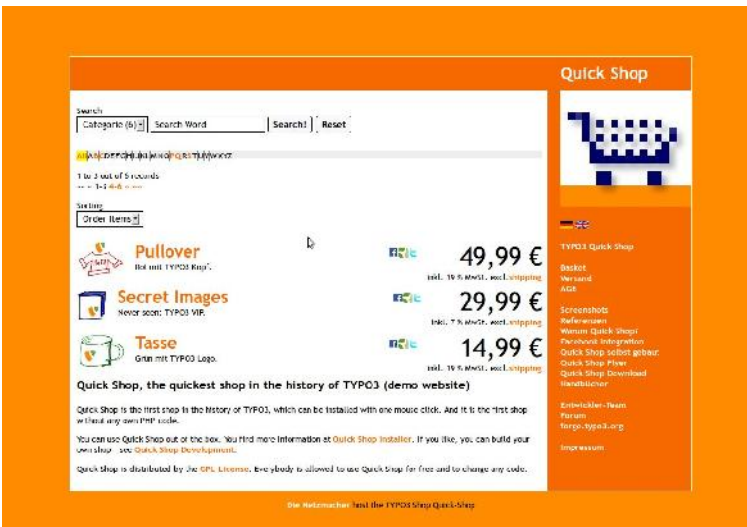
Quick Shop

Search
Categorie (6) | Search Word | Search! | Reset

All A B C D E F G H I J K L M N O P Q R S T U V W X Y Z

1 to 3 out of 5 records
« < 1-3 4-5 > »

Sorting
Order Items

Pullover
Rot mit TYPO3 Logo.
49,99 €
inkl. 19 % MwSt. excl. shipping

Secret Images
Never seen: TYPO3 VIP.
29,99 €
inkl. 7 % MwSt. excl. shipping

Tasse
Grün mit TYPO3 Logo.
14,99 €
inkl. 19 % MwSt. excl. shipping

Quick Shop, the quickest shop in the history of TYPO3 (demo website)

Quick Shop is the first shop in the history of TYPO3, which can be installed with one mouse click. And it is the first shop without any own PHP code.

You can use Quick Shop out of the box. You find more information at Quick Shop Installer. If you like, you can build your own shop - see Quick Shop Development.

Quick Shop is distributed by the GPL License. Everybody is allowed to use Quick Shop for free and to change any code.

TYPO3 Quick Shop

Basket
Versand
AGB

Screenshots
Referenzen
Warum Quick Shop?
Facebook Integration
Quick Shop selbst gebaut
Quick Shop Flyer
Quick Shop Download
Handbücher

Entwickler-Team
Forum
forge.typo3.org

Impressum

Die Netzmacher host the TYPO3 Shop Quick Shop